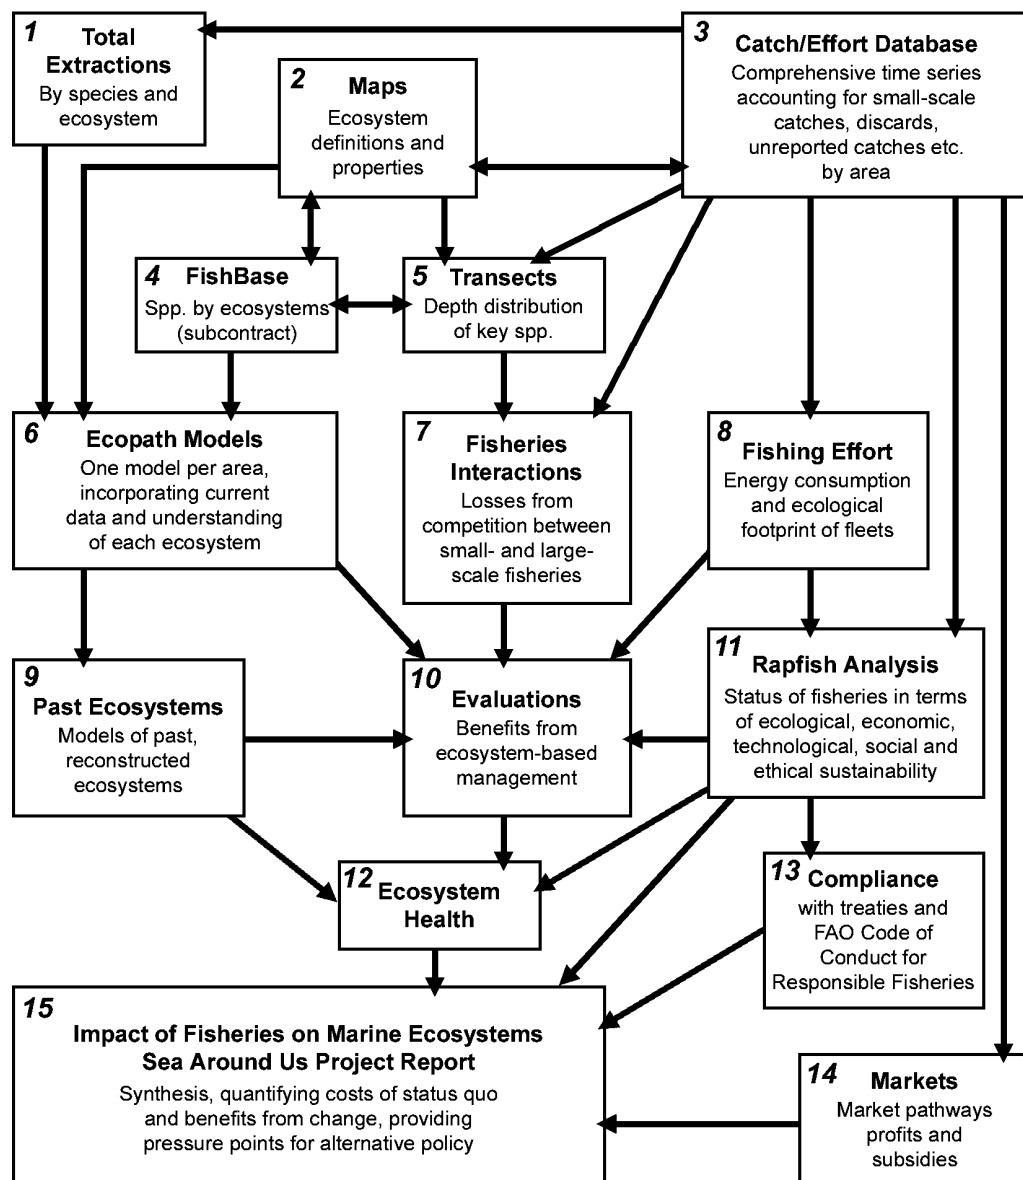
1 Total Extractions
By species and ecosystem

2 Maps
Ecosystem definitions and properties

3 Catch/Effort Database
Comprehensive time series accounting for small-scale catches, discards, unreported catches etc. by area

4 FishBase
Spp. by ecosystems (subcontract)

5 Transects
Depth distribution of key spp.

6 Ecopath Models
One model per area, incorporating current data and understanding of each ecosystem

7 Fisheries Interactions
Losses from competition between small- and large-scale fisheries

8 Fishing Effort
Energy consumption and ecological footprint of fleets

9 Past Ecosystems
Models of past, reconstructed ecosystems

10 Evaluations
Benefits from ecosystem-based management

11 Rapfish Analysis
Status of fisheries in terms of ecological, economic, technological, social and ethical sustainability

12 Ecosystem Health

13 Compliance
with treaties and FAO Code of Conduct for Responsible Fisheries

15 Impact of Fisheries on Marine Ecosystems
Sea Around Us Project Report
Synthesis, quantifying costs of status quo and benefits from change, providing pressure points for alternative policy

14 Markets
Market pathways profits and subsidies